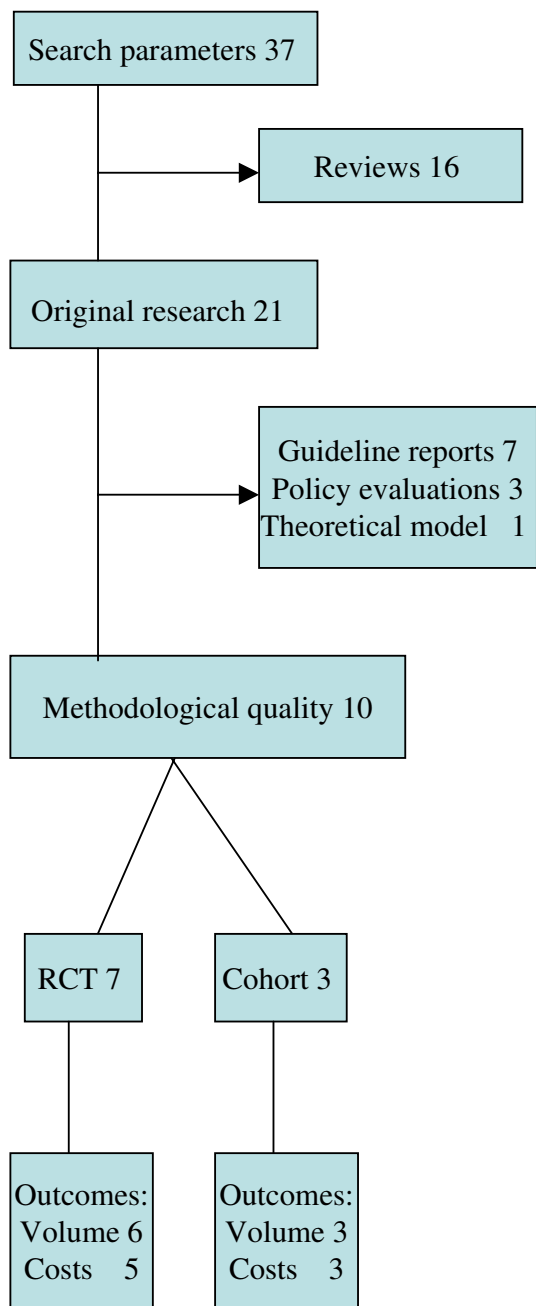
Search parameters 37

Reviews 16

Original research 21

Guideline reports 7
Policy evaluations 3
Theoretical model 1

Methodological quality 10

RCT 7

Cohort 3

Outcomes:
Volume 6
Costs 5

Outcomes:
Volume 3
Costs 3